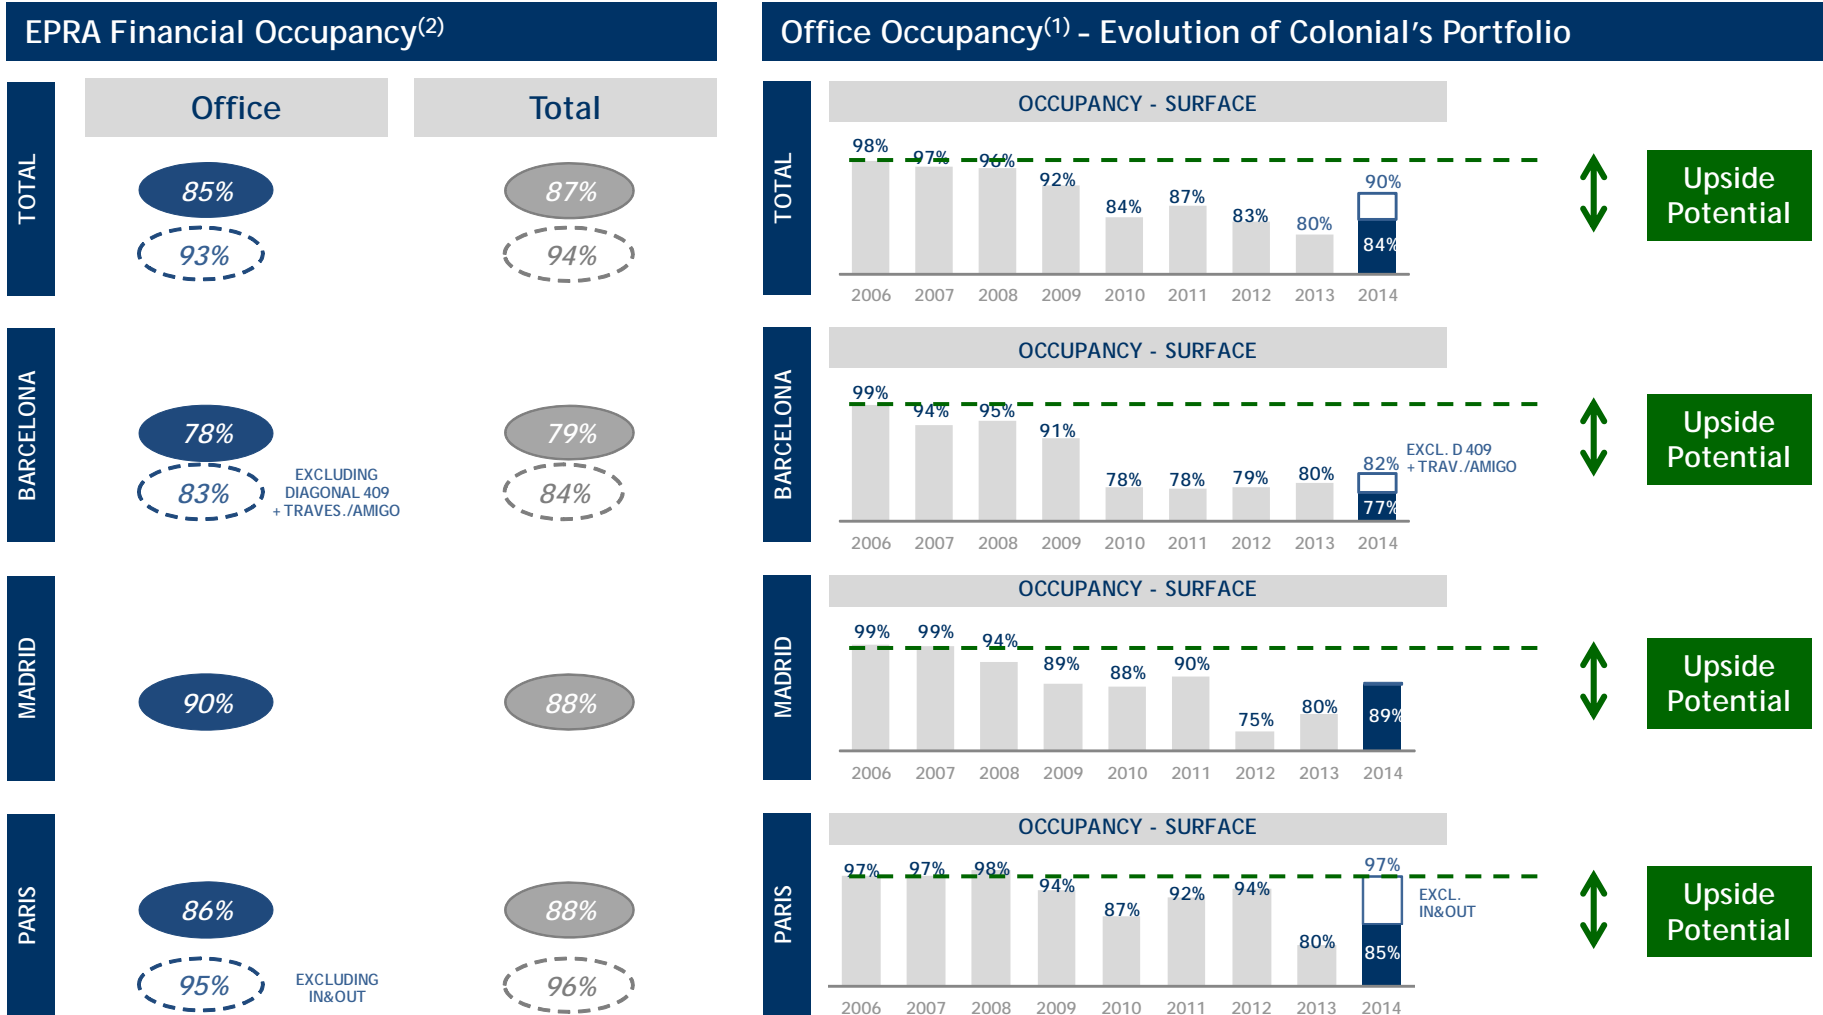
EPRA Financial Occupancy$^{(2)}$

| | Office | Total |
|---|---|---|
| TOTAL | 85% | 87% |
| | 93% | 94% |
| BARCELONA | 78% | 79% |
| | 83% EXCLUDING DIAGONAL 409 + TRAVES./AMIGO | 84% |
| MADRID | 90% | 88% |
| PARIS | 86% | 88% |
| | 95% EXCLUDING IN&OUT | 96% |

Office Occupancy$^{(1)}$ - Evolution of Colonial's Portfolio

TOTAL

OCCUPANCY - SURFACE

98% 97% 96% 92% 84% 87% 83% 80% 90% 84%

2006 2007 2008 2009 2010 2011 2012 2013 2014

Upside Potential

BARCELONA

OCCUPANCY - SURFACE

99% 94% 95% 91% 78% 78% 79% 80% 82% 77%

EXCL. D 409 + TRAV./AMIGO

2006 2007 2008 2009 2010 2011 2012 2013 2014

Upside Potential

MADRID

OCCUPANCY - SURFACE

99% 99% 94% 89% 88% 90% 75% 80% 89%

2006 2007 2008 2009 2010 2011 2012 2013 2014

Upside Potential

PARIS

OCCUPANCY - SURFACE

97% 97% 98% 94% 87% 92% 94% 80% 97% 85%

EXCL. IN&OUT

2006 2007 2008 2009 2010 2011 2012 2013 2014

Upside Potential